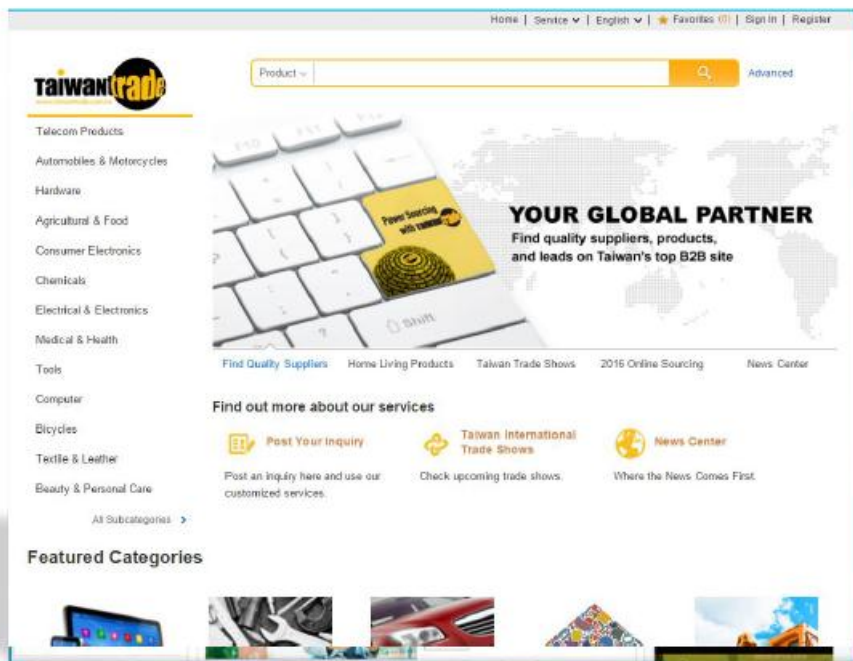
Home | Service ∨ | English ∨ | ★ Favorites (0) | Sign in | Register

Taiwantrade

Product ∨

Advanced

Telecom Products
Automobiles & Motorcycles
Hardware
Agricultural & Food
Consumer Electronics
Chemicals
Electrical & Electronics
Medical & Health
Tools
Computer
Bicycles
Textile & Leather
Beauty & Personal Care
All Subcategories >

Power Sourcing with taiwantrade

Shift

YOUR GLOBAL PARTNER
Find quality suppliers, products, and leads on Taiwan's top B2B site

Find Quality Suppliers | Home Living Products | Taiwan Trade Shows | 2016 Online Sourcing | News Center

Find out more about our services

Post Your Inquiry
Post an inquiry here and use our customized services.

Taiwan International Trade Shows
Check upcoming trade shows.

News Center
Where the News Comes First.

Featured Categories